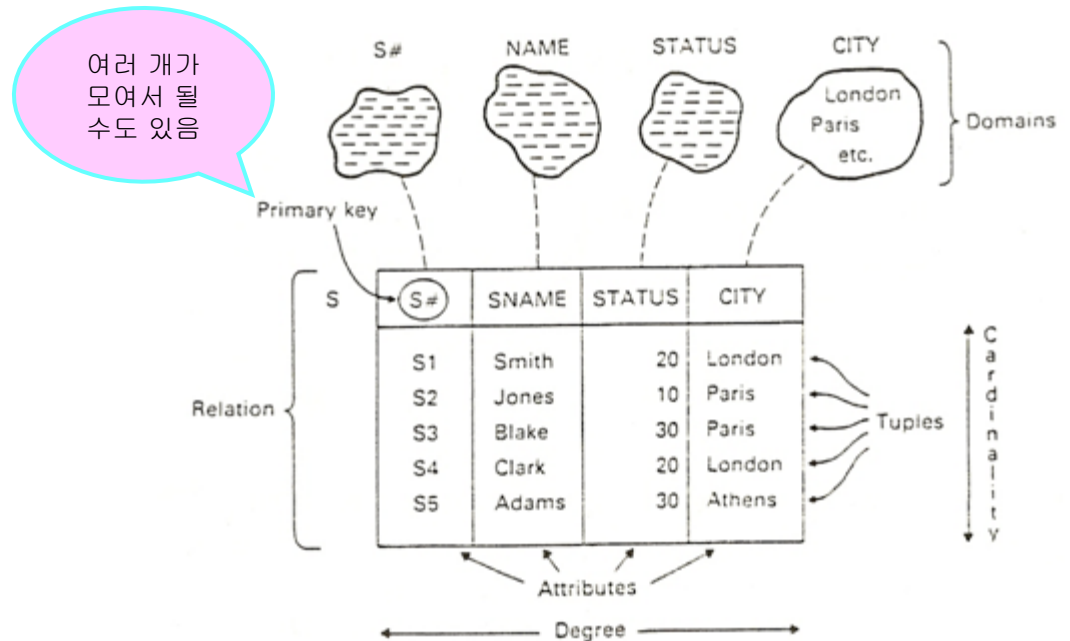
여러 개가 모여서 될 수도 있음

S#

NAME

STATUS

CITY

London
Paris
etc.

Domains

Primary key

S

| S# | SNAME | STATUS | CITY |
|---|---|---|---|
| S1 | Smith | 20 | London |
| S2 | Jones | 10 | Paris |
| S3 | Blake | 30 | Paris |
| S4 | Clark | 20 | London |
| S5 | Adams | 30 | Athens |

Relation

Tuples

Cardinality

Attributes

Degree